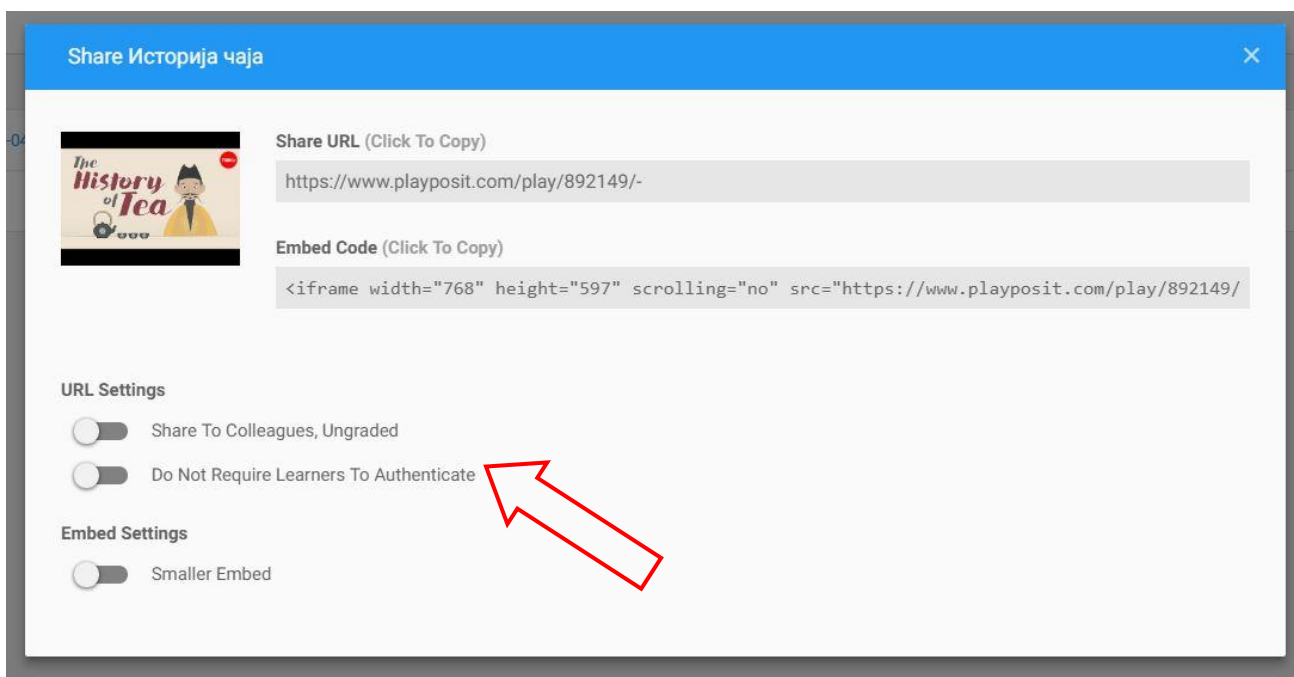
Share Историја чаја

×

The History of Tea

Share URL (Click To Copy)

https://www.playposit.com/play/892149/-

Embed Code (Click To Copy)

<iframe width="768" height="597" scrolling="no" src="https://www.playposit.com/play/892149/

URL Settings

Share To Colleagues, Ungraded

Do Not Require Learners To Authenticate

Embed Settings

Smaller Embed